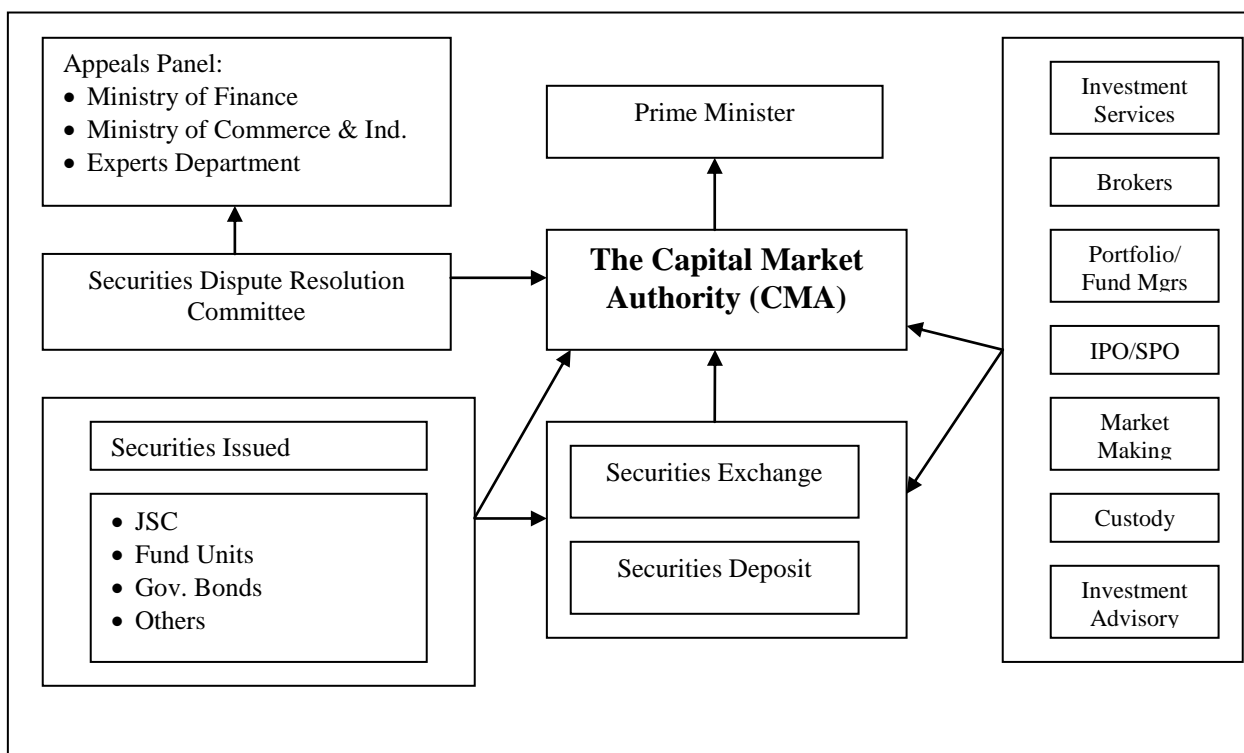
Appeals Panel:
- Ministry of Finance
- Ministry of Commerce & Ind.
- Experts Department

Prime Minister

Securities Dispute Resolution Committee

**The Capital Market Authority (CMA)**

Securities Issued

- JSC
- Fund Units
- Gov. Bonds
- Others

Securities Exchange

Securities Deposit

Investment Services

Brokers

Portfolio/ Fund Mgrs

IPO/SPO

Market Making

Custody

Investment Advisory